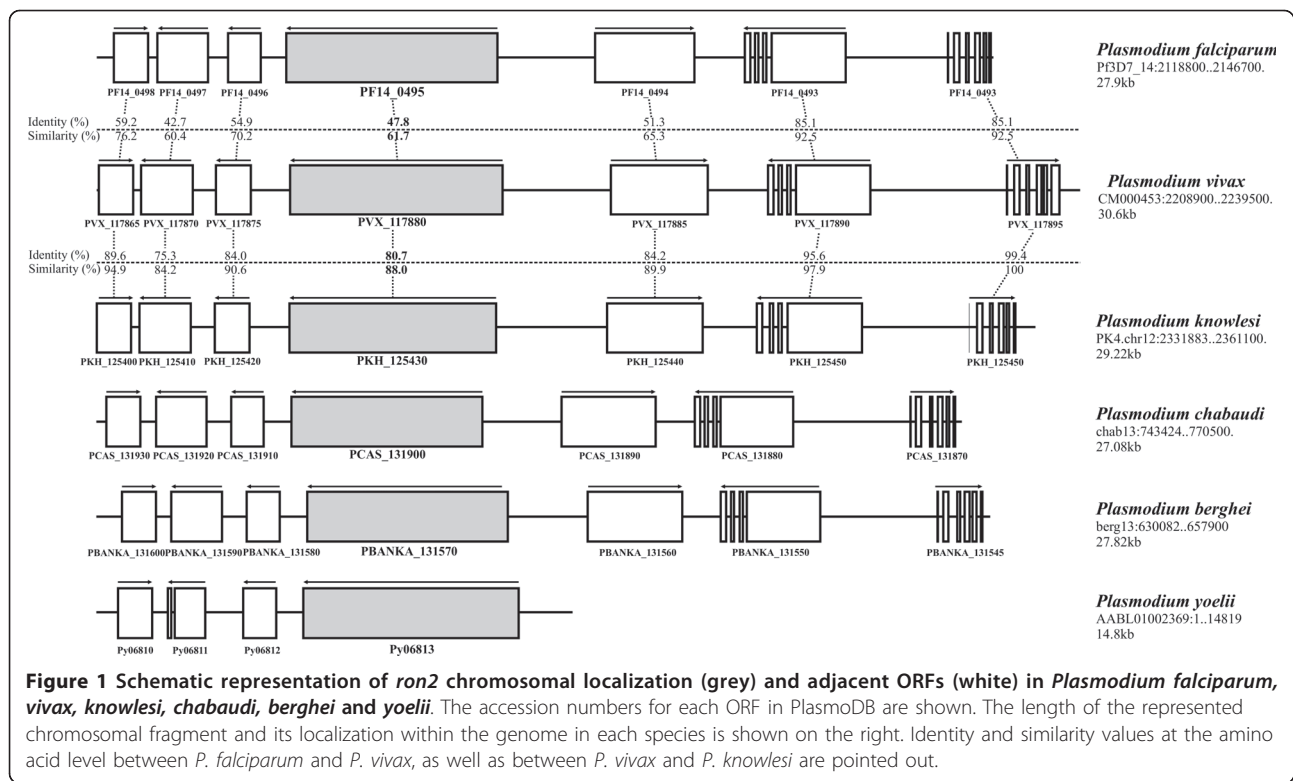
Plasmodium falciparum
Pf3D7_14:2118800..2146700.
27.9kb

PF14_0498 PF14_0497 PF14_0496 PF14_0495 PF14_0494 PF14_0493 PF14_0493

Identity (%) 59.2 42.7 54.9 47.8 51.3 85.1 85.1
Similarity (%) 76.2 60.4 70.2 61.7 65.3 92.5 92.5

Plasmodium vivax
CM000453:2208900..2239500.
30.6kb

PVX_117865 PVX_117870 PVX_117875 PVX_117880 PVX_117885 PVX_117890 PVX_117895

Identity (%) 89.6 75.3 84.0 80.7 84.2 95.6 99.4
Similarity (%) 94.9 84.2 90.6 88.0 89.9 97.9 100

Plasmodium knowlesi
PK4.chr12:2331883..2361100.
29.22kb

PKH_125400 PKH_125410 PKH_125420 PKH_125430 PKH_125440 PKH_125450 PKH_125450

Plasmodium chabaudi
chab13:743424..770500.
27.08kb

PCAS_131930 PCAS_131920 PCAS_131910 PCAS_131900 PCAS_131890 PCAS_131880 PCAS_131870

Plasmodium berghei
berg13:630082..657900
27.82kb

PBANKA_131600 PBANKA_131590 PBANKA_131580 PBANKA_131570 PBANKA_131560 PBANKA_131550 PBANKA_131545

Plasmodium yoelii
AABL01002369:1..14819
14.8kb

Py06810 Py06811 Py06812 Py06813

**Figure 1 Schematic representation of *ron2* chromosomal localization (grey) and adjacent ORFs (white) in *Plasmodium falciparum, vivax, knowlesi, chabaudi, berghei* and *yoelii***. The accession numbers for each ORF in PlasmoDB are shown. The length of the represented chromosomal fragment and its localization within the genome in each species is shown on the right. Identity and similarity values at the amino acid level between *P. falciparum* and *P. vivax*, as well as between *P. vivax* and *P. knowlesi* are pointed out.